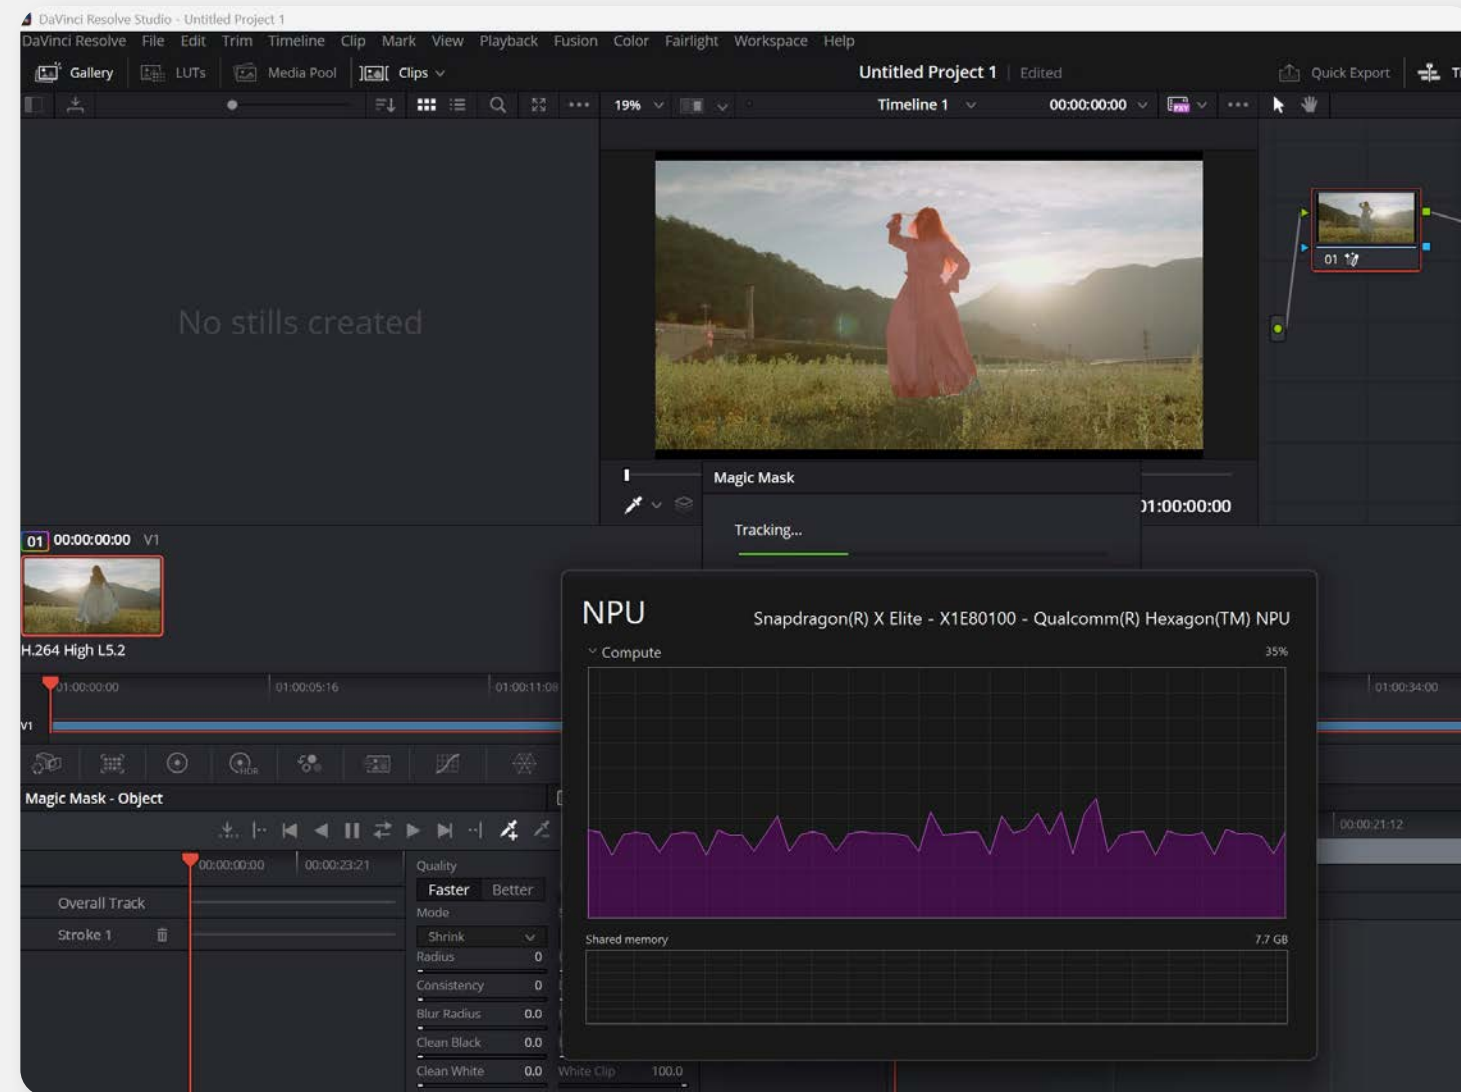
DaVinci Resolve Studio - Untitled Project 1

DaVinci Resolve File Edit Trim Timeline Clip Mark View Playback Fusion Color Fairlight Workspace Help

Gallery LUTs Media Pool Clips

Untitled Project 1 Edited

Quick Export

19%

Timeline 1

00:00:00:00

No stills created

Magic Mask

Tracking...

01:00:00:00

01 00:00:00:00 V1

H.264 High L5.2

01:00:00:00 01:00:05:16 01:00:11:08 01:00:34:00

V1

Magic Mask - Object

00:00:00:00 00:00:23:21

00:00:21:12

Overall Track

Stroke 1

Quality

Faster Better

Mode

Shrink

Radius 0

Consistency 0

Blur Radius 0.0

Clean Black 0.0

Clean White 0.0

White Clip 100.0

NPU

Snapdragon(R) X Elite - X1E80100 - Qualcomm(R) Hexagon(TM) NPU

Compute

35%

Shared memory

7.7 GB

01